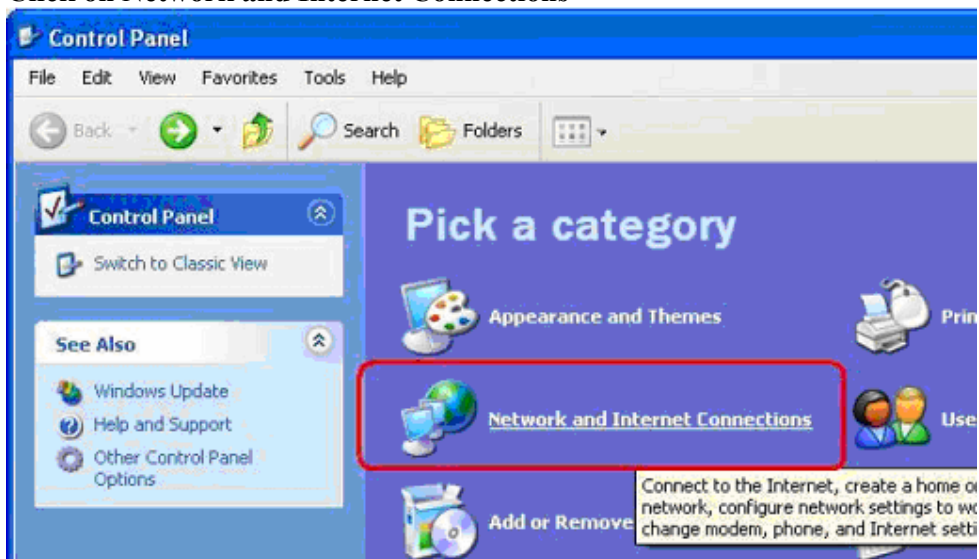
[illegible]

Control Panel

File Edit View Favorites Tools Help

Back Search Folders

Control Panel

Switch to Classic View

See Also

Windows Update

Help and Support

Other Control Panel Options

Pick a category

Appearance and Themes

Prin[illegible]

Network and Internet Connections

Use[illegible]

Add or Remove

Connect to the Internet, create a home o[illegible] network, configure network settings to wo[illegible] change modem, phone, and Internet setti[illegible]